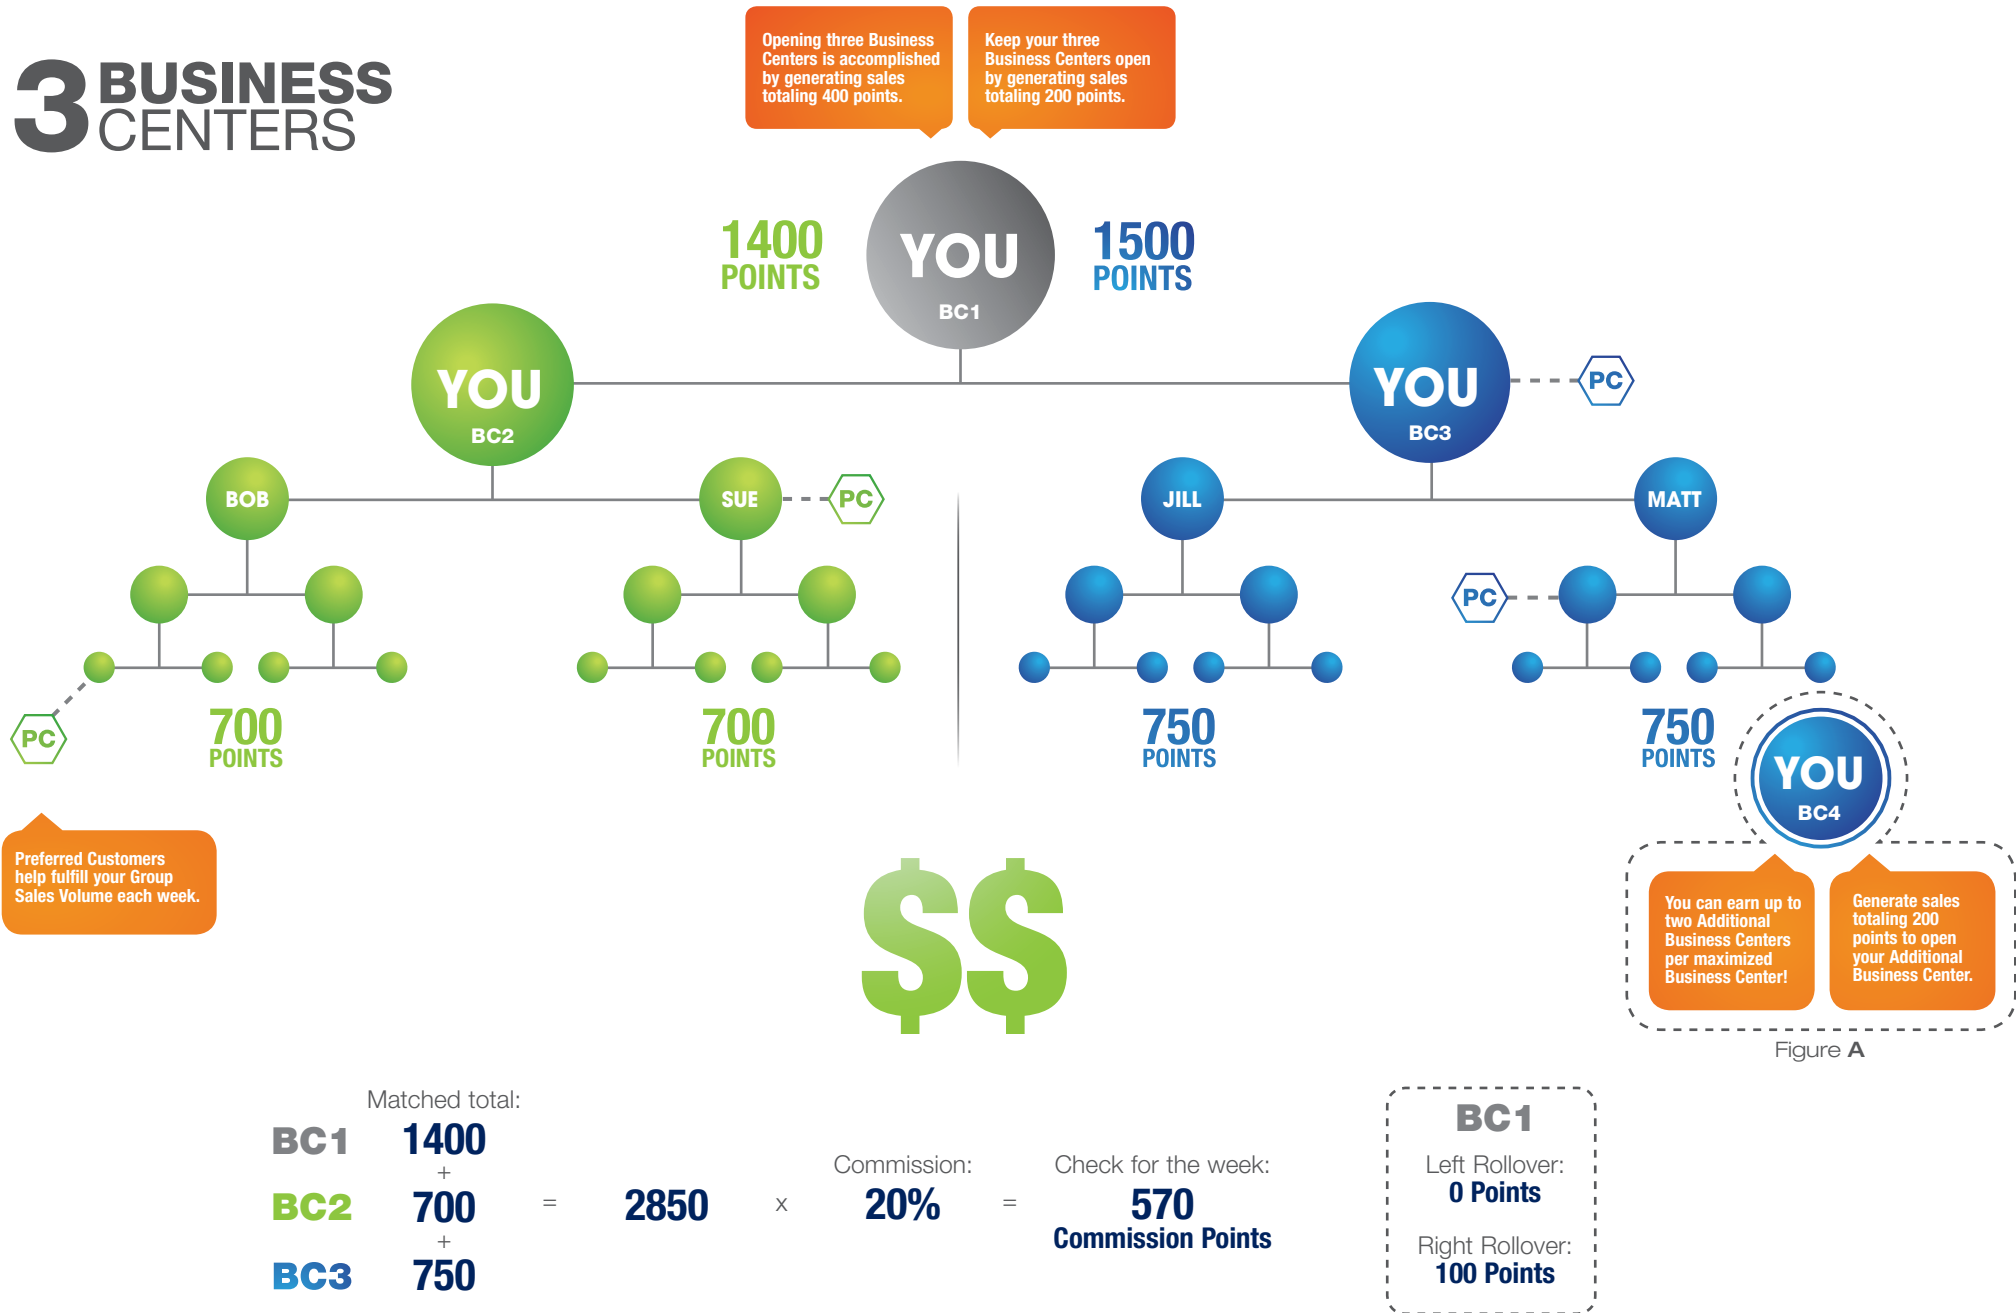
3 BUSINESS CENTERS

Opening three Business Centers is accomplished by generating sales totaling 400 points.

Keep your three Business Centers open by generating sales totaling 200 points.

1400 POINTS

YOU BC1

1500 POINTS

YOU BC2

YOU BC3

PC

BOB

SUE

PC

JILL

MATT

PC

PC

700 POINTS

700 POINTS

750 POINTS

750 POINTS

YOU BC4

Preferred Customers help fulfill your Group Sales Volume each week.

$$

You can earn up to two Additional Business Centers per maximized Business Center!

Generate sales totaling 200 points to open your Additional Business Center.

Figure A

Matched total:

BC1 1400
+
BC2 700
+
BC3 750

= 2850 x Commission: 20% = Check for the week: 570 Commission Points

BC1
Left Rollover:
0 Points

Right Rollover:
100 Points